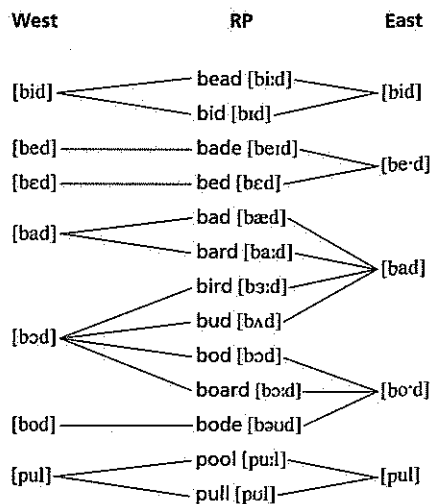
West RP East

[bid] bead [biːd] [bid]
bid [bɪd]

[bed] bade [beɪd] [be·d]
[bɛd] bed [bɛd]

[bad] bad [bæd]
bard [baːd]
bird [bɜːd] [bad]
bud [bʌd]
[bɔd] bod [bɔd]
board [bɔːd] [bo·d]
[bod] bode [bəud]

[pul] pool [puːl] [pul]
pull [pul]